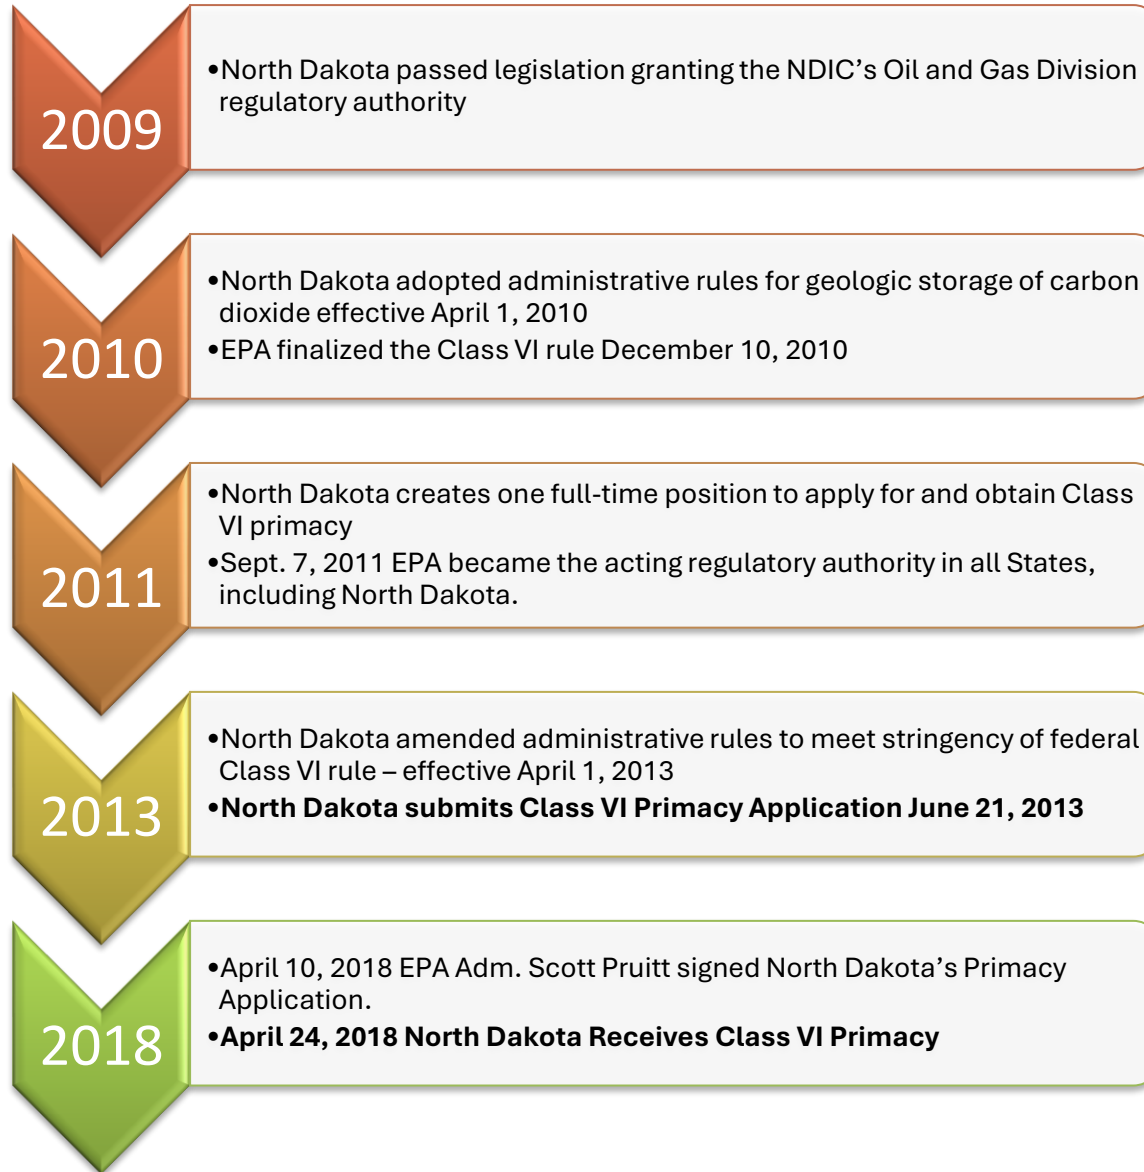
2009

•North Dakota passed legislation granting the NDIC's Oil and Gas Division regulatory authority

2010

•North Dakota adopted administrative rules for geologic storage of carbon dioxide effective April 1, 2010
•EPA finalized the Class VI rule December 10, 2010

2011

•North Dakota creates one full-time position to apply for and obtain Class VI primacy
•Sept. 7, 2011 EPA became the acting regulatory authority in all States, including North Dakota.

2013

•North Dakota amended administrative rules to meet stringency of federal Class VI rule – effective April 1, 2013
•North Dakota submits Class VI Primacy Application June 21, 2013

2018

•April 10, 2018 EPA Adm. Scott Pruitt signed North Dakota's Primacy Application.
•April 24, 2018 North Dakota Receives Class VI Primacy